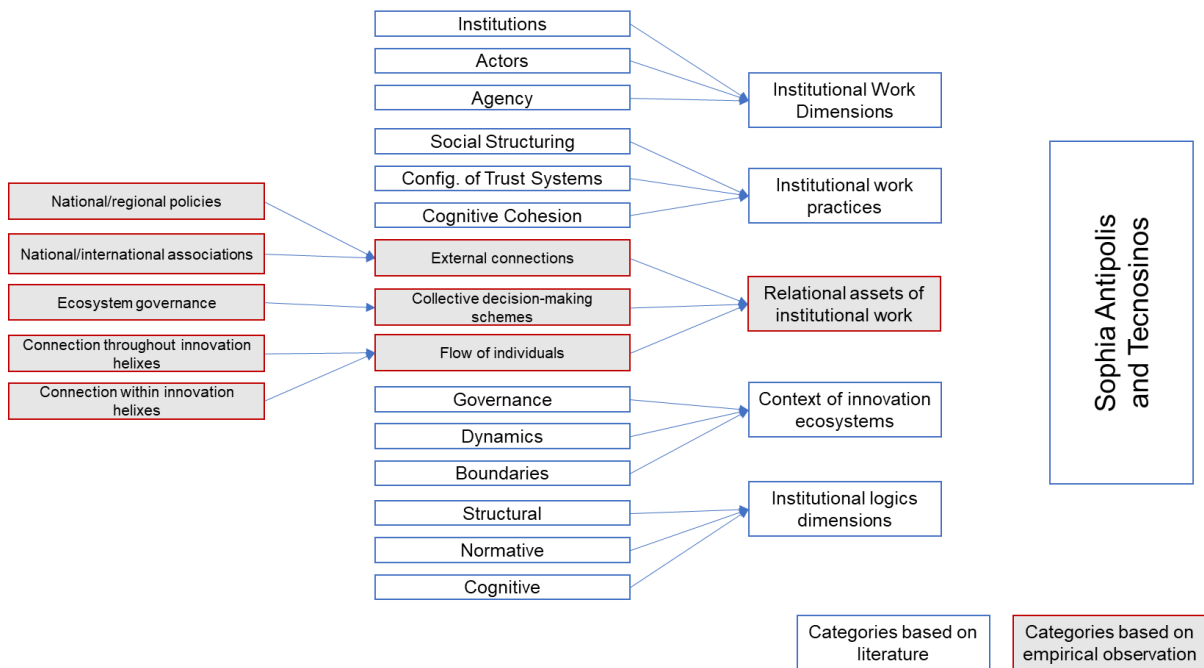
Institutions
Actors
Agency
Institutional Work Dimensions
Social Structuring
Config. of Trust Systems
Cognitive Cohesion
Institutional work practices
National/regional policies
National/international associations
Ecosystem governance
Connection throughout innovation helixes
Connection within innovation helixes
External connections
Collective decision-making schemes
Flow of individuals
Relational assets of institutional work
Governance
Dynamics
Boundaries
Context of innovation ecosystems
Structural
Normative
Cognitive
Institutional logics dimensions
Sophia Antipolis and Tecnosinos
Categories based on literature
Categories based on empirical observation